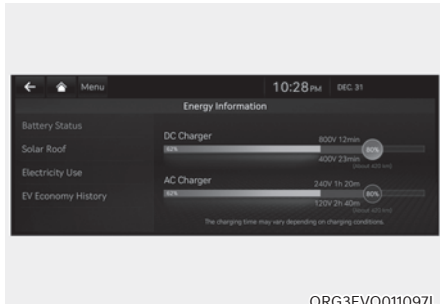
Menu 10:28PM DEC 31

Energy Information

Battery Status

Solar Roof

Electricity Use

EV Economy History

DC Charger

62%

800V 12min

80%

400V 23min

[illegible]

AC Charger

62%

240V 1h 20m

80%

120V 2h 40m

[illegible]

The charging time may vary depending on charging conditions.

ORG3EVQ011097L